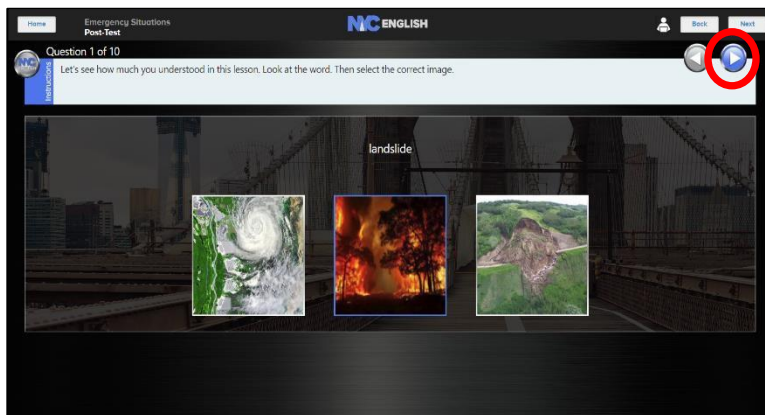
Home

Emergency Situations
Post-Test

NYC ENGLISH

Back

Next

Question 1 of 10

Instructions

Let's see how much you understood in this lesson. Look at the word. Then select the correct image.

landslide